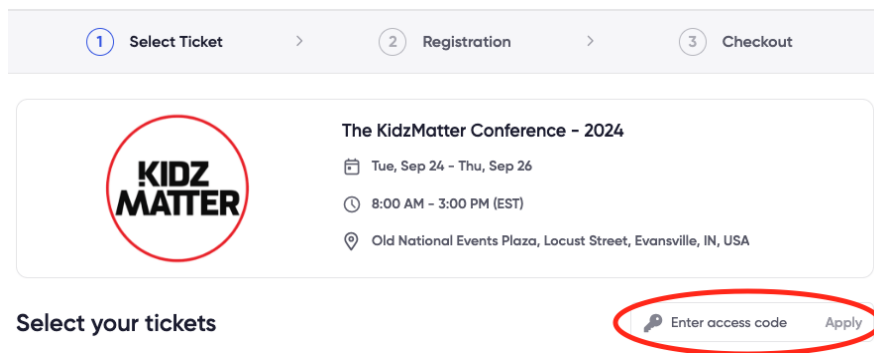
1 Select Ticket > 2 Registration > 3 Checkout

KIDZ MATTER

The KidzMatter Conference - 2024

Tue, Sep 24 - Thu, Sep 26

8:00 AM - 3:00 PM (EST)

Old National Events Plaza, Locust Street, Evansville, IN, USA

Select your tickets

Enter access code Apply